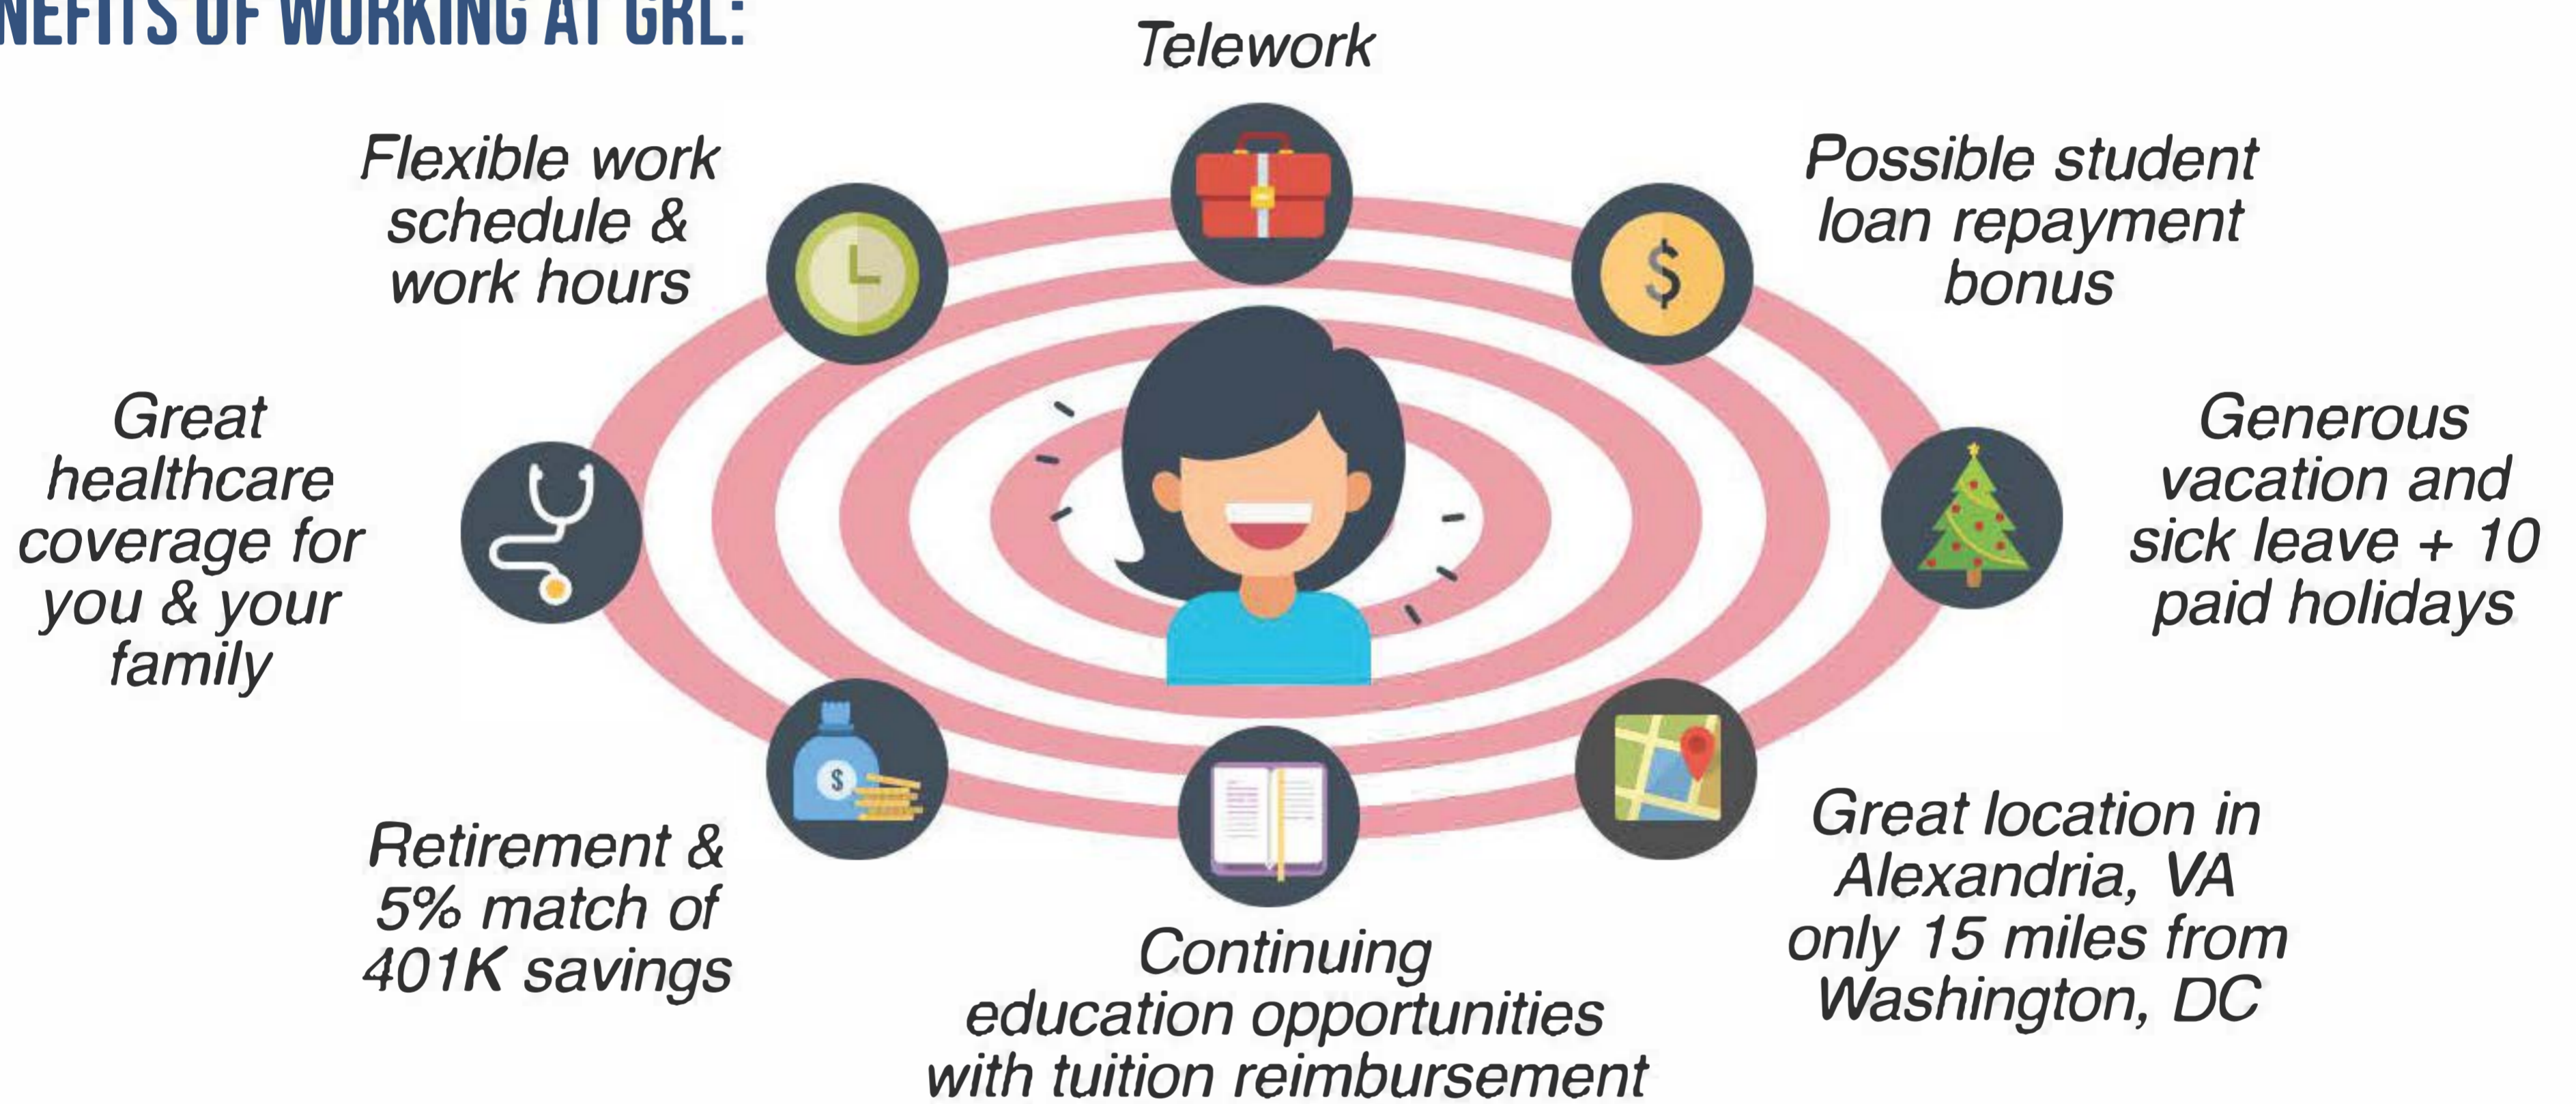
NEFITS OF WORKING AT GRL:

Telework

Flexible work schedule & work hours

Possible student loan repayment bonus

Great healthcare coverage for you & your family

Generous vacation and sick leave + 10 paid holidays

$

$

Retirement & 5% match of 401K savings

Continuing education opportunities with tuition reimbursement

Great location in Alexandria, VA only 15 miles from Washington, DC